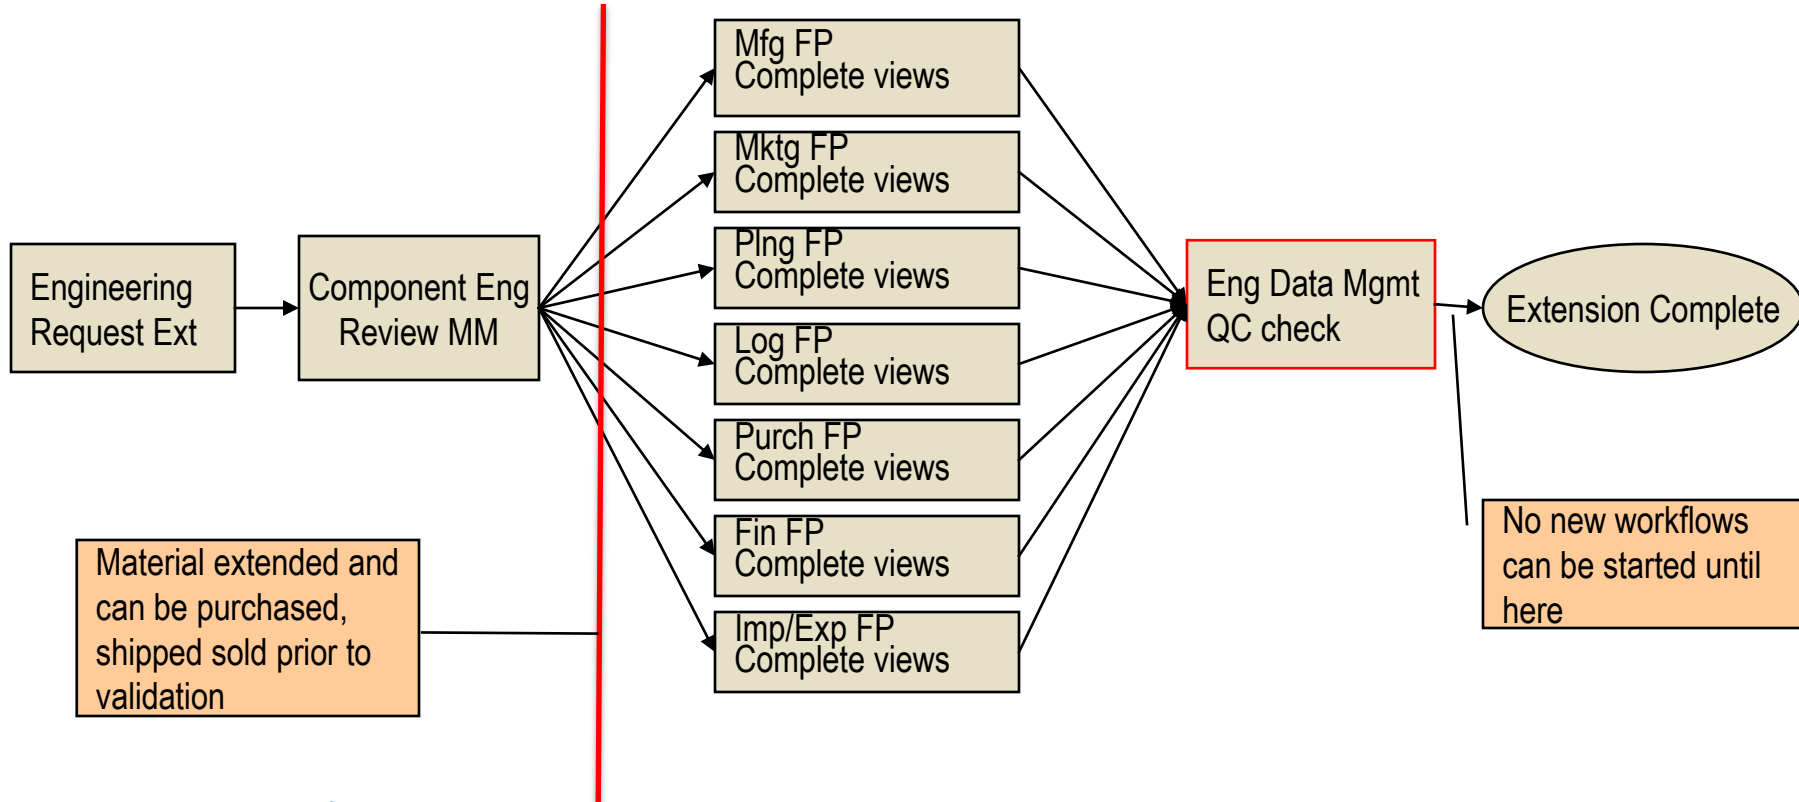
Engineering Request Ext

Component Eng Review MM

Mfg FP
Complete views

Mktg FP
Complete views

Plng FP
Complete views

Log FP
Complete views

Purch FP
Complete views

Fin FP
Complete views

Imp/Exp FP
Complete views

Eng Data Mgmt QC check

Extension Complete

Material extended and can be purchased, shipped sold prior to validation

No new workflows can be started until here